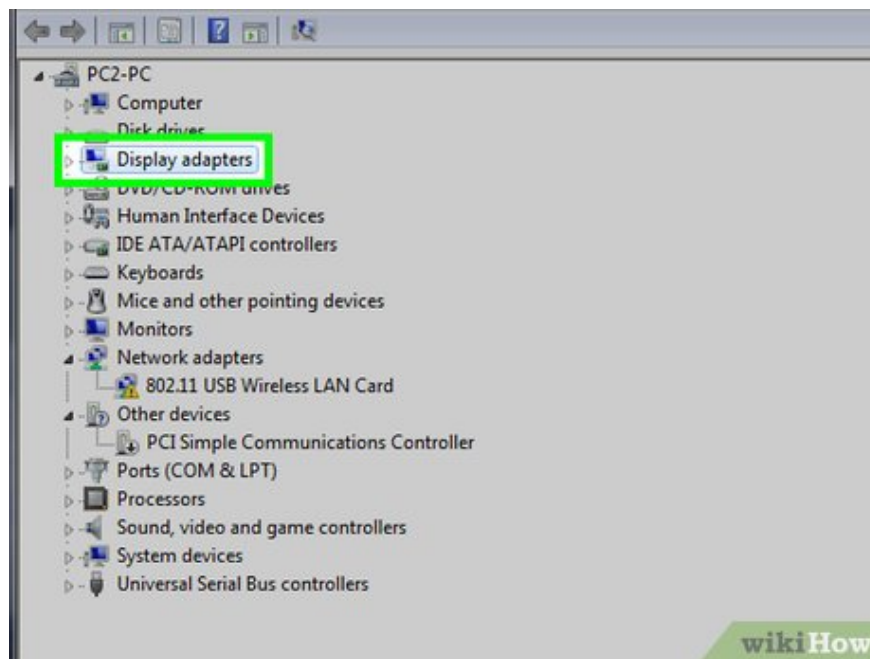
PC2-PC
Computer
Disk drives
Display adapters
DVD/CD-ROM drives
Human Interface Devices
IDE ATA/ATAPI controllers
Keyboards
Mice and other pointing devices
Monitors
Network adapters
802.11 USB Wireless LAN Card
Other devices
PCI Simple Communications Controller
Ports (COM & LPT)
Processors
Sound, video and game controllers
System devices
Universal Serial Bus controllers

wikiHow